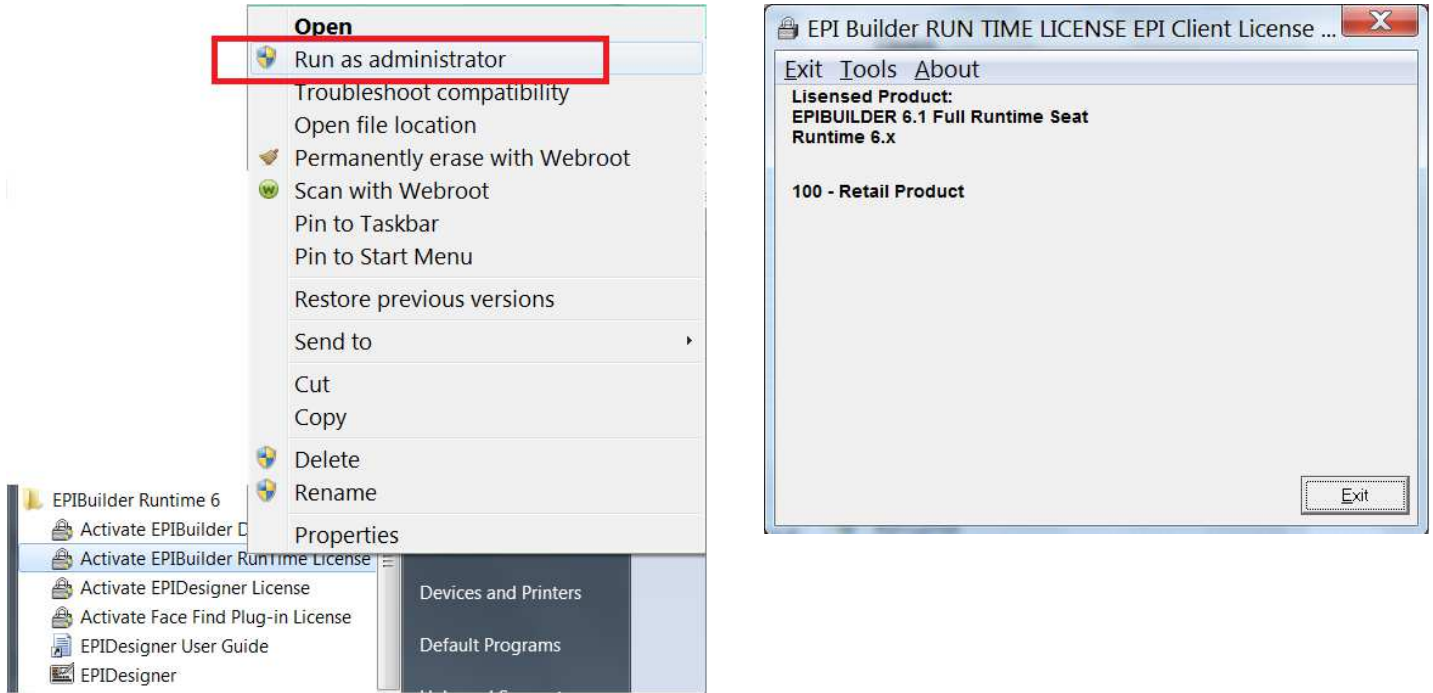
Open
Run as administrator
Troubleshoot compatibility
Open file location
Permanently erase with Webroot
Scan with Webroot
Pin to Taskbar
Pin to Start Menu
Restore previous versions
Send to
Cut
Copy
Delete
Rename
Properties

EPIBuilder Runtime 6
Activate EPIBuilder D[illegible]
Activate EPIBuilder RunTime License
Activate EPIDesigner License
Activate Face Find Plug-in License
EPIDesigner User Guide
EPIDesigner

Devices and Printers
Default Programs

EPI Builder RUN TIME LICENSE EPI Client License ...
Exit Tools About
Lisensed Product:
EPIBUILDER 6.1 Full Runtime Seat
Runtime 6.x

100 - Retail Product

Exit